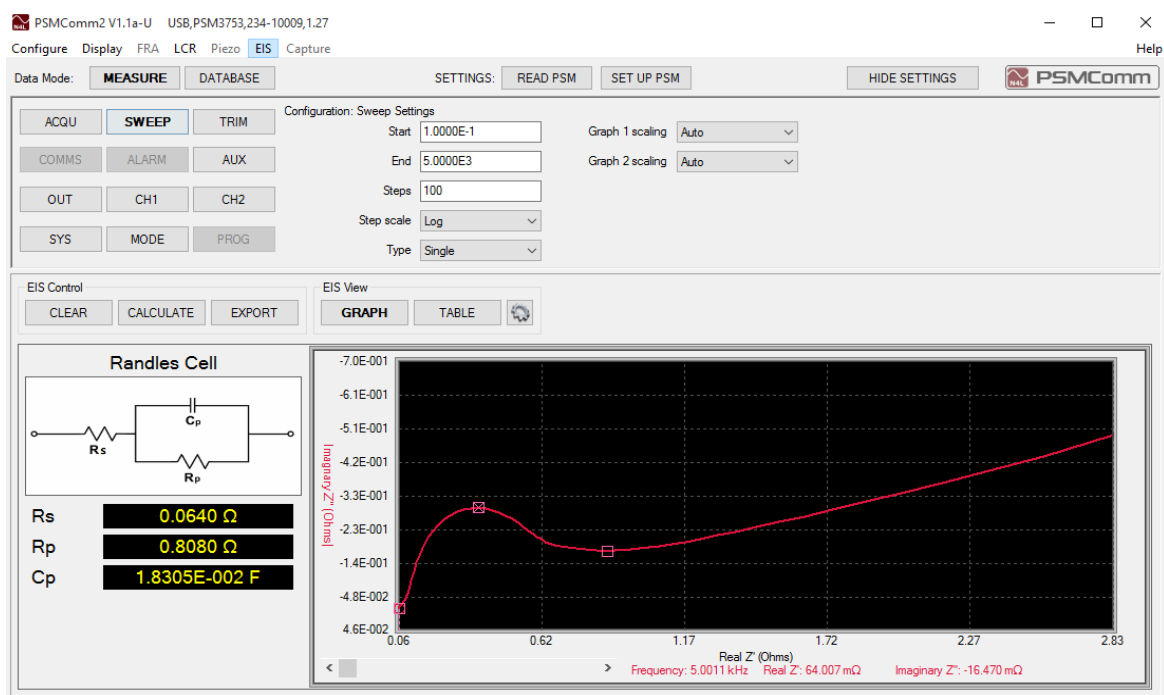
PSMComm2 V1.1a-U USB,PSM3753,234-10009,1.27

Configure Display FRA LCR Piezo EIS Capture

Help

Data Mode: MEASURE DATABASE

SETTINGS: READ PSM SET UP PSM

HIDE SETTINGS

PSMComm

ACQU SWEEP TRIM
COMMS ALARM AUX
OUT CH1 CH2
SYS MODE PROG

Configuration: Sweep Settings
Start 1.0000E-1
End 5.0000E3
Steps 100
Step scale Log
Type Single

Graph 1 scaling Auto
Graph 2 scaling Auto

EIS Control
CLEAR CALCULATE EXPORT

EIS View
GRAPH TABLE

Randles Cell

Cp
Rs
Rp

Rs 0.0640 Ω
Rp 0.8080 Ω
Cp 1.8305E-002 F

-7.0E-001
-6.1E-001
-5.1E-001
-4.2E-001
-3.3E-001
-2.3E-001
-1.4E-001
-4.8E-002
4.6E-002

Imaginary Z'' (Ohms)

0.06 0.62 1.17 1.72 2.27 2.83

Real Z' (Ohms)

Frequency: 5.0011 kHz Real Z': 64.007 mΩ Imaginary Z'': -16.470 mΩ